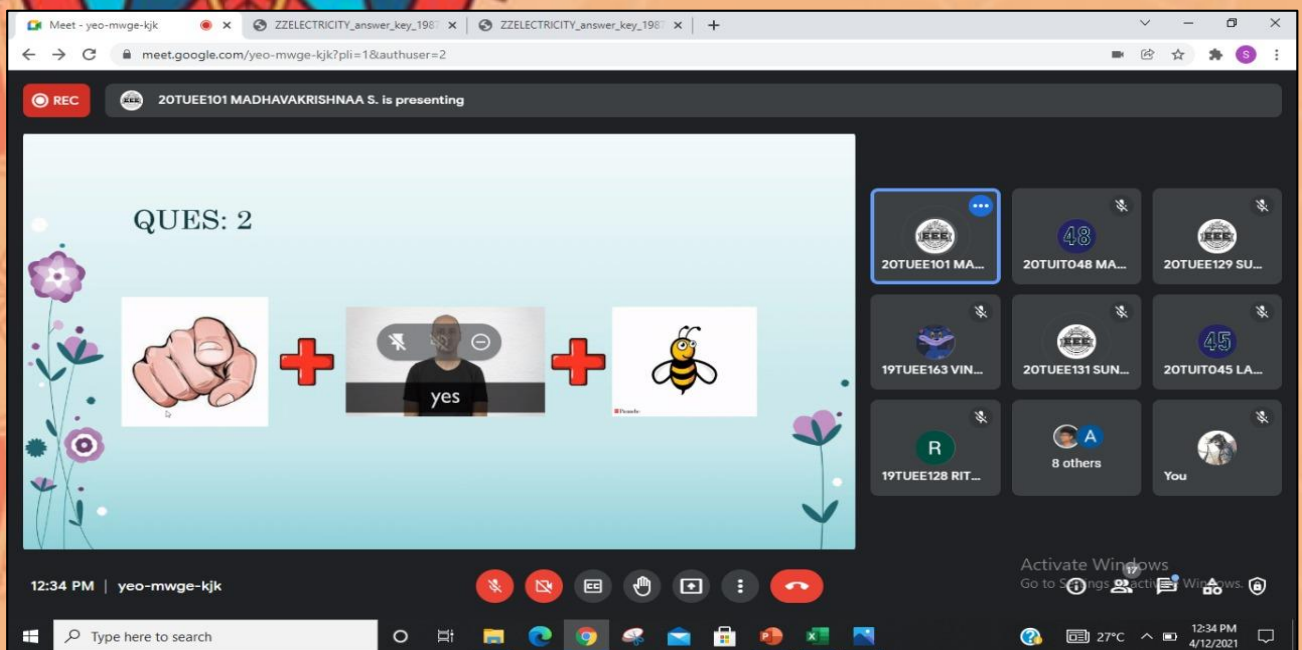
Meet - yeo-mwge-kjk
ZZELECTRICITY_answer_key_1987
ZZELECTRICITY_answer_key_1987
meet.google.com/yeo-mwge-kjk?pli=1&authuser=2
REC
20TUEE101 MADHAVAKRISHNAA S. is presenting

QUES: 2

yes

20TUEE101 MA...
20TUIT048 MA...
20TUEE129 SU...
19TUEE163 VIN...
20TUEE131 SUN...
20TUIT045 LA...
19TUEE128 RIT...
8 others
You

Activate Windows
Go to Settings to activate Windows.

12:34 PM | yeo-mwge-kjk

17

Type here to search
27°C
12:34 PM
4/12/2021